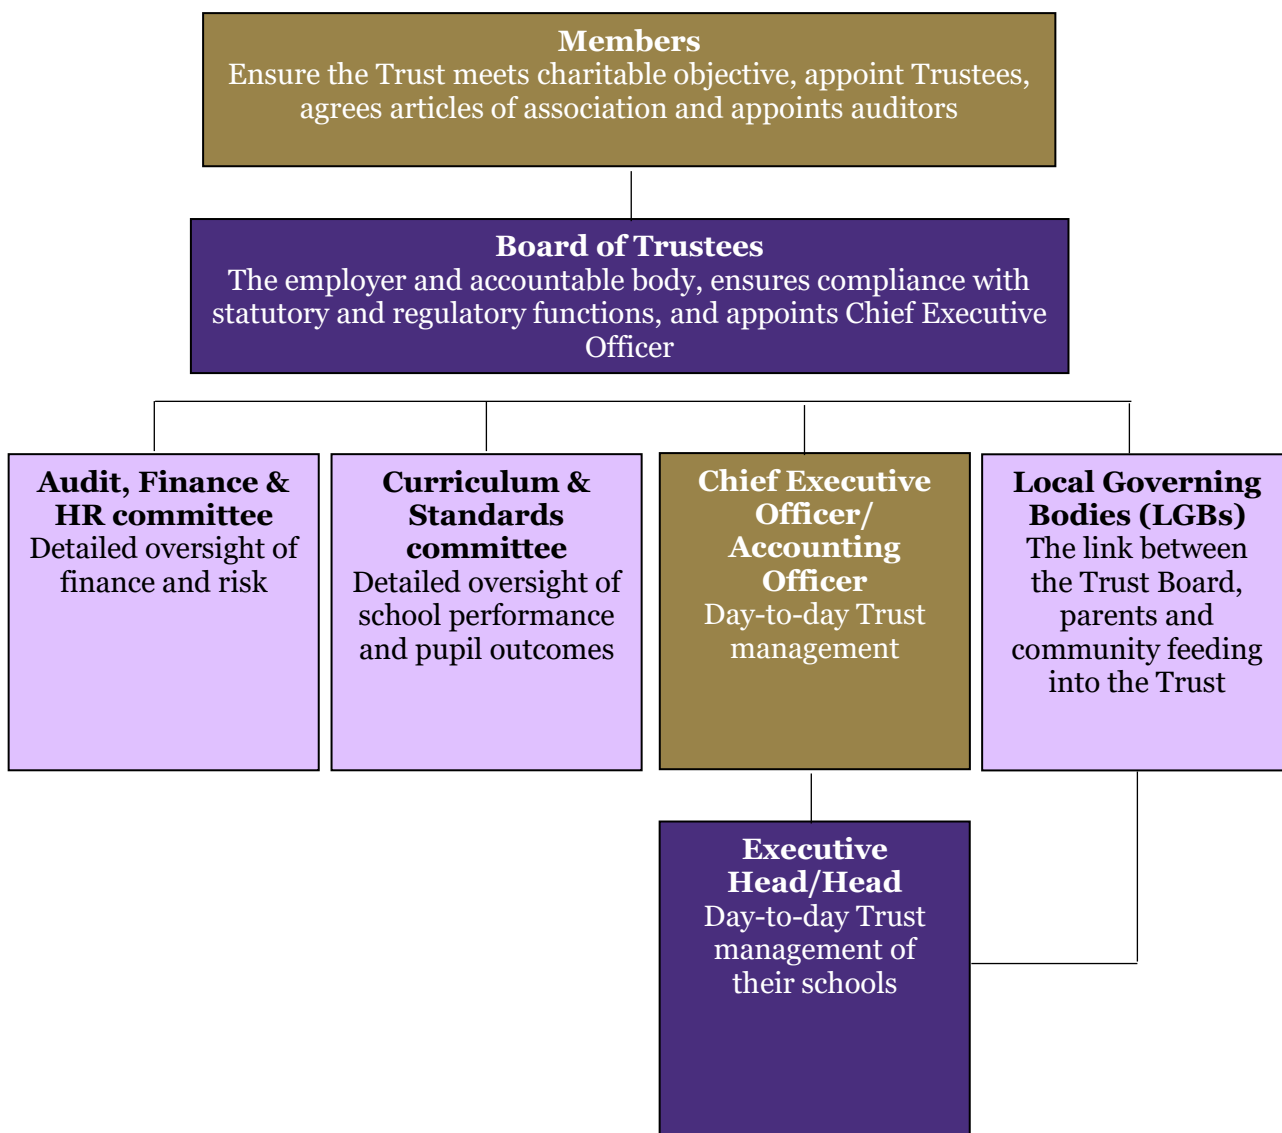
**Members**
Ensure the Trust meets charitable objective, appoint Trustees, agrees articles of association and appoints auditors

**Board of Trustees**
The employer and accountable body, ensures compliance with statutory and regulatory functions, and appoints Chief Executive Officer

**Audit, Finance & HR committee**
Detailed oversight of finance and risk

**Curriculum & Standards committee**
Detailed oversight of school performance and pupil outcomes

**Chief Executive Officer/ Accounting Officer**
Day-to-day Trust management

**Local Governing Bodies (LGBs)**
The link between the Trust Board, parents and community feeding into the Trust

**Executive Head/Head**
Day-to-day Trust management of their schools